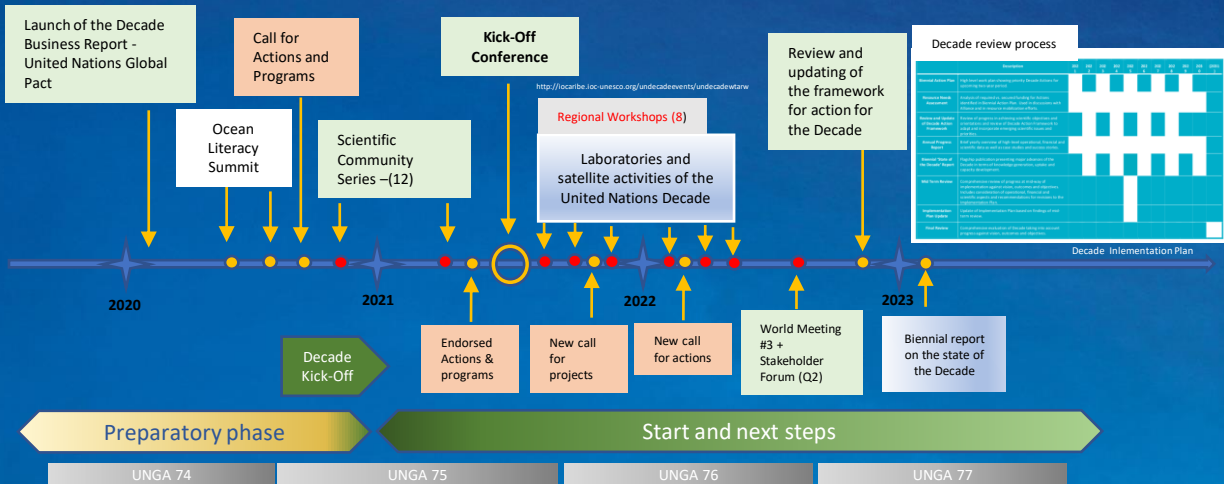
Launch of the Decade Business Report - United Nations Global Pact

Call for Actions and Programs

Kick-Off Conference

http://iocaribe.ioc-unesco.org/undecadeevents/undecadewtarw

Review and updating of the framework for action for the Decade

Decade review process

Ocean Literacy Summit

Scientific Community Series –(12)

Regional Workshops (8)

Laboratories and satellite activities of the United Nations Decade

Decade Inlementation Plan

2020

2021

2022

2023

Decade Kick-Off

Endorsed Actions & programs

New call for projects

New call for actions

World Meeting #3 + Stakeholder Forum (Q2)

Biennial report on the state of the Decade

Preparatory phase

Start and next steps

UNGA 74

UNGA 75

UNGA 76

UNGA 77